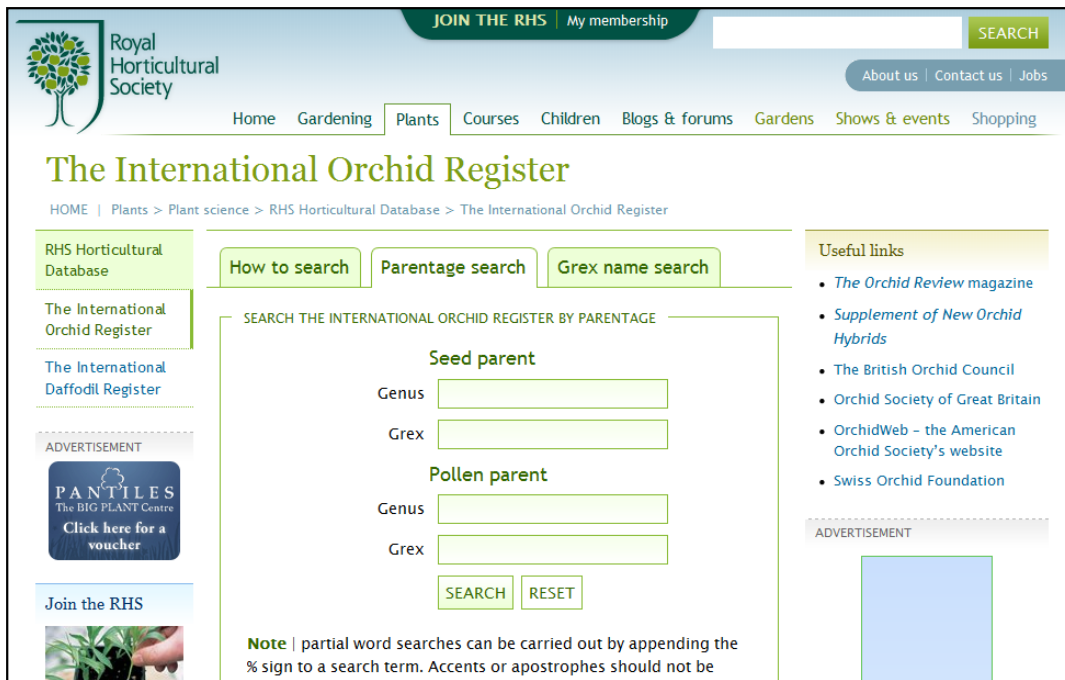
Royal Horticultural Society

JOIN THE RHS | My membership

SEARCH

About us | Contact us | Jobs

Home Gardening Plants Courses Children Blogs & forums Gardens Shows & events Shopping

The International Orchid Register

HOME | Plants > Plant science > RHS Horticultural Database > The International Orchid Register

RHS Horticultural Database

The International Orchid Register

The International Daffodil Register

ADVERTISEMENT

PANTILES The BIG PLANT Centre Click here for a voucher

Join the RHS

How to search | Parentage search | Grex name search

SEARCH THE INTERNATIONAL ORCHID REGISTER BY PARENTAGE

Seed parent

Genus

Grex

Pollen parent

Genus

Grex

SEARCH RESET

Note | partial word searches can be carried out by appending the % sign to a search term. Accents or apostrophes should not be

Useful links

- The Orchid Review magazine
- Supplement of New Orchid Hybrids
- The British Orchid Council
- Orchid Society of Great Britain
- OrchidWeb – the American Orchid Society's website
- Swiss Orchid Foundation

ADVERTISEMENT